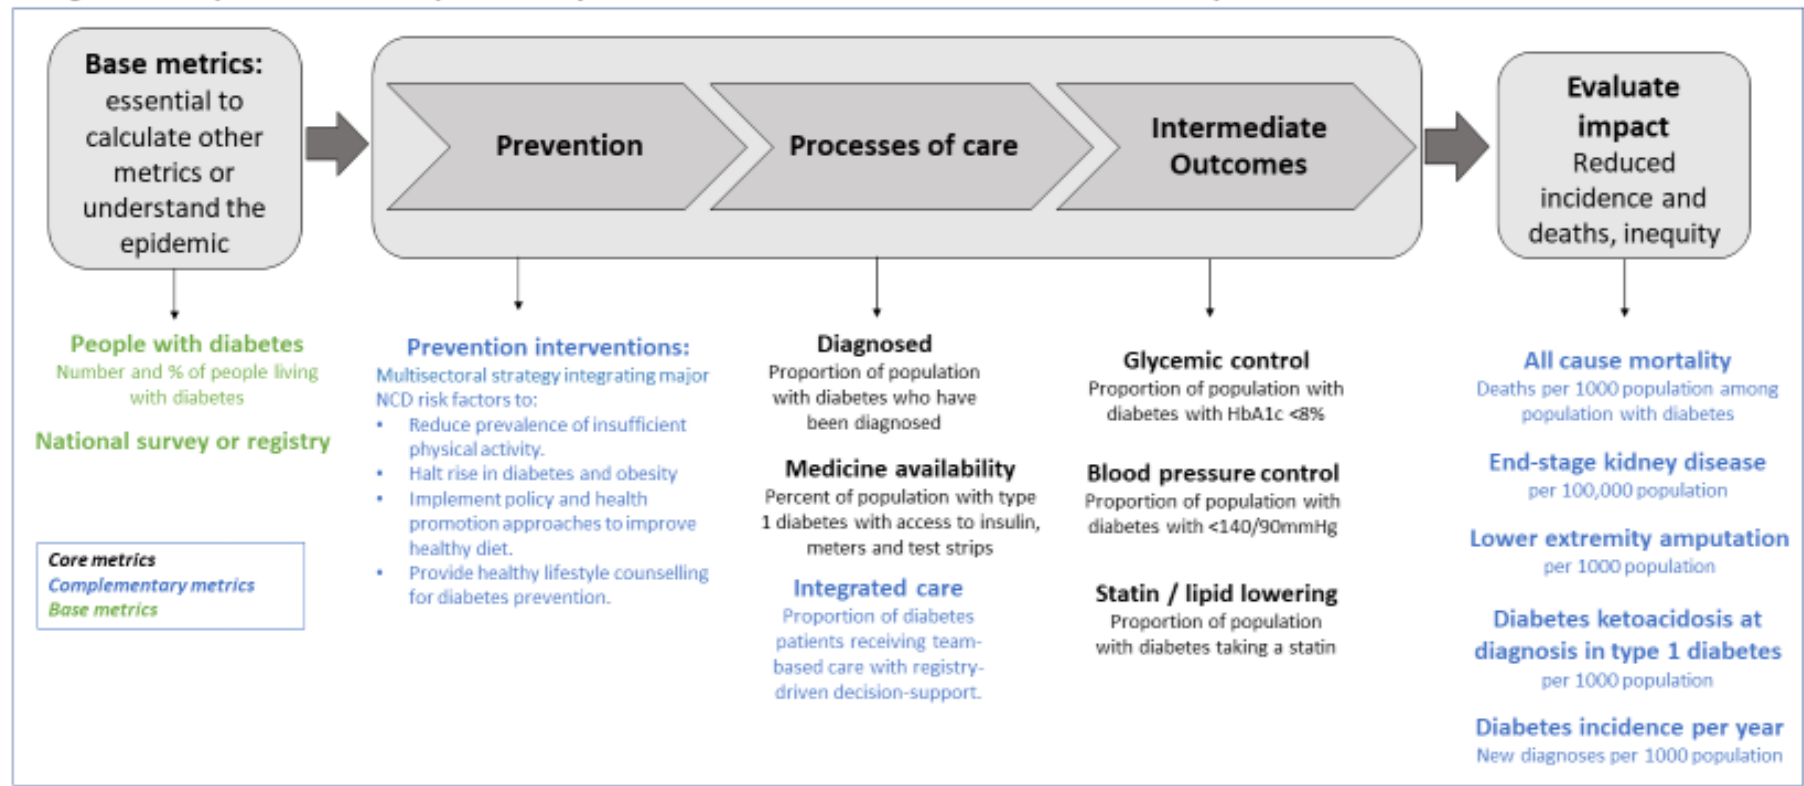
Base metrics: essential to calculate other metrics or understand the epidemic

Prevention

Processes of care

Intermediate Outcomes

Evaluate impact
Reduced incidence and deaths, inequity

People with diabetes
Number and % of people living with diabetes

National survey or registry

Core metrics
Complementary metrics
Base metrics

Prevention interventions:
Multisectoral strategy integrating major NCD risk factors to:
• Reduce prevalence of insufficient physical activity.
• Halt rise in diabetes and obesity
• Implement policy and health promotion approaches to improve healthy diet.
• Provide healthy lifestyle counselling for diabetes prevention.

Diagnosed
Proportion of population with diabetes who have been diagnosed

Medicine availability
Percent of population with type 1 diabetes with access to insulin, meters and test strips

Integrated care
Proportion of diabetes patients receiving team-based care with registry-driven decision-support.

Glycemic control
Proportion of population with diabetes with HbA1c <8%

Blood pressure control
Proportion of population with diabetes with <140/90mmHg

Statin / lipid lowering
Proportion of population with diabetes taking a statin

All cause mortality
Deaths per 1000 population among population with diabetes

End-stage kidney disease
per 100,000 population

Lower extremity amputation
per 1000 population

Diabetes ketoacidosis at diagnosis in type 1 diabetes
per 1000 population

Diabetes incidence per year
New diagnoses per 1000 population